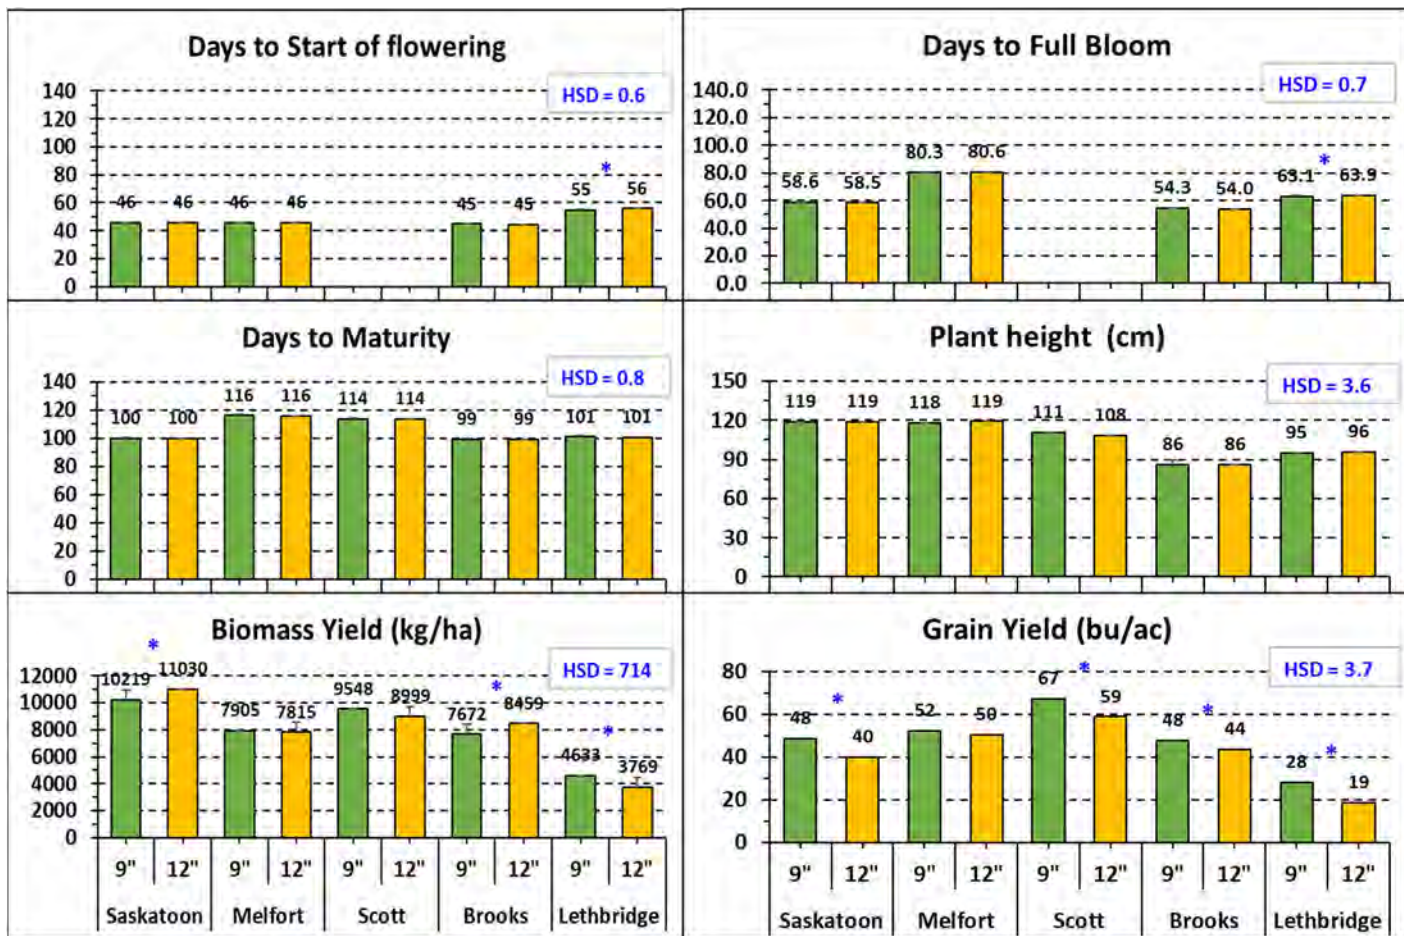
Days to Start of flowering

HSD = 0.6

140
120
100
80
60
40
20
0

46 46 46 46 45 45 55 * 56

Days to Full Bloom

HSD = 0.7

140.0
120.0
100.0
80.0
60.0
40.0
20.0
0.0

58.6 58.5 80.3 80.6 54.3 54.0 63.1 * 63.9

Days to Maturity

HSD = 0.8

140
120
100
80
60
40
20
0

100 100 116 116 114 114 99 99 101 101

Plant height (cm)

HSD = 3.6

150
120
90
60
30
0

119 119 118 119 111 108 86 86 95 96

Biomass Yield (kg/ha)

HSD = 714

12000
10000
8000
6000
4000
2000
0

10219 * 11030 7905 7815 9548 8999 7672 * 8459 4633 * 3769

9" 12" 9" 12" 9" 12" 9" 12" 9" 12"
Saskatoon Melfort Scott Brooks Lethbridge

Grain Yield (bu/ac)

HSD = 3.7

80
60
40
20
0

48 * 40 52 50 67 * 59 48 * 44 28 * 19

9" 12" 9" 12" 9" 12" 9" 12" 9" 12"
Saskatoon Melfort Scott Brooks Lethbridge